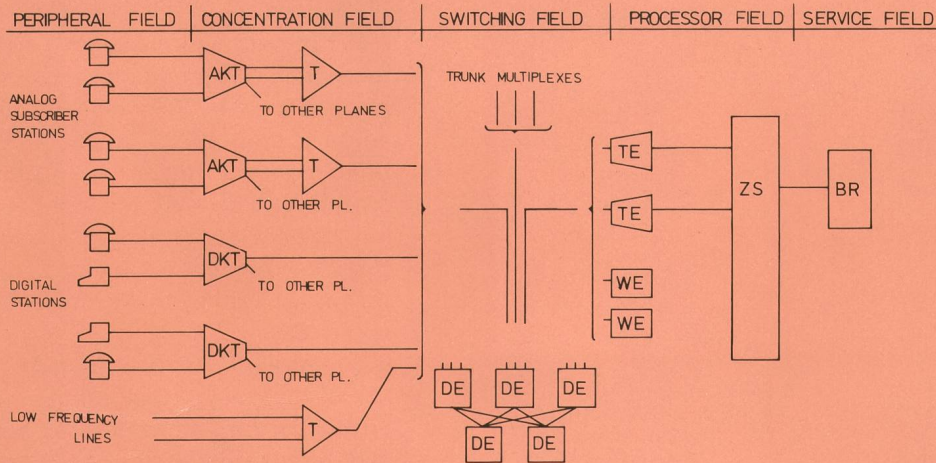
PERIPHERAL FIELD | CONCENTRATION FIELD | SWITCHING FIELD | PROCESSOR FIELD | SERVICE FIELD

ANALOG SUBSCRIBER STATIONS

AKT

T

TO OTHER PLANES

TRUNK MULTIPLEXES

AKT

T

TO OTHER PL.

TE

TE

ZS

BR

DIGITAL STATIONS

DKT

TO OTHER PL.

WE

WE

DKT

TO OTHER PL.

LOW FREQUENCY LINES

T

DE DE DE

DE DE